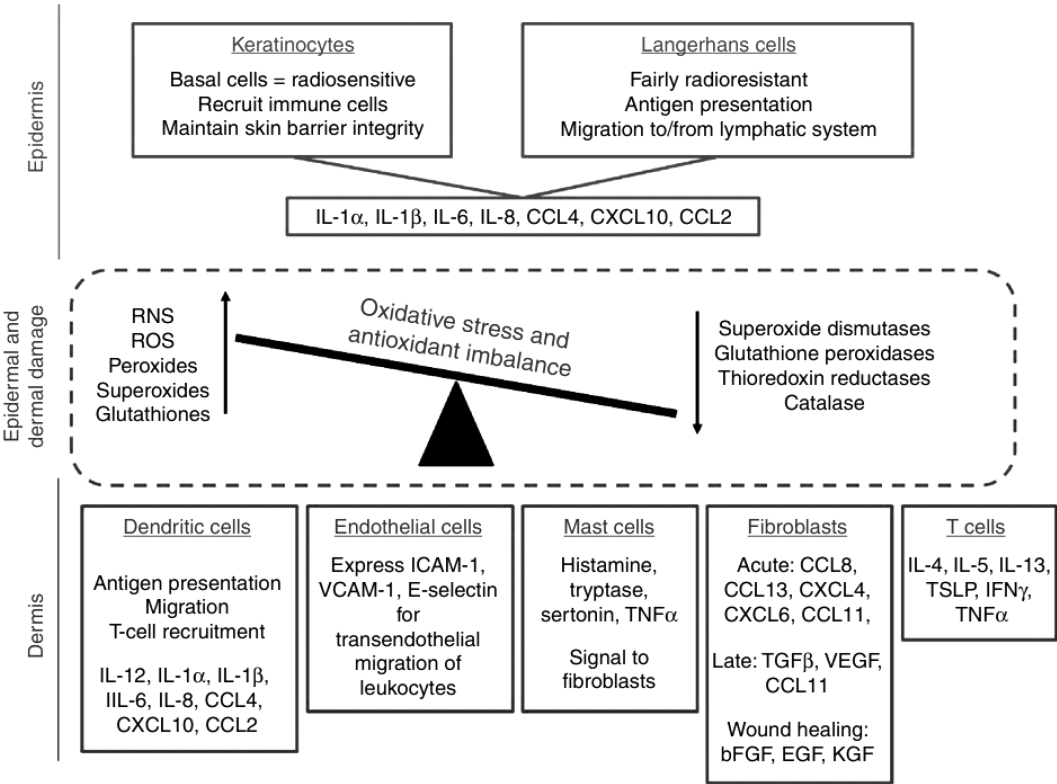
Epidermis

Keratinocytes

Basal cells = radiosensitive
Recruit immune cells
Maintain skin barrier integrity

Langerhans cells

Fairly radioresistant
Antigen presentation
Migration to/from lymphatic system

IL-1$\alpha$, IL-1$\beta$, IL-6, IL-8, CCL4, CXCL10, CCL2

Epidermal and dermal damage

RNS
ROS
Peroxides
Superoxides
Glutathiones

Oxidative stress and antioxidant imbalance

Superoxide dismutases
Glutathione peroxidases
Thioredoxin reductases
Catalase

Dermis

Dendritic cells

Antigen presentation
Migration
T-cell recruitment

IL-12, IL-1$\alpha$, IL-1$\beta$, IIL-6, IL-8, CCL4, CXCL10, CCL2

Endothelial cells

Express ICAM-1, VCAM-1, E-selectin for transendothelial migration of leukocytes

Mast cells

Histamine, tryptase, sertonin, TNF$\alpha$

Signal to fibroblasts

Fibroblasts

Acute: CCL8, CCL13, CXCL4, CXCL6, CCL11,

Late: TGF$\beta$, VEGF, CCL11

Wound healing: bFGF, EGF, KGF

T cells

IL-4, IL-5, IL-13, TSLP, IFN$\gamma$, TNF$\alpha$